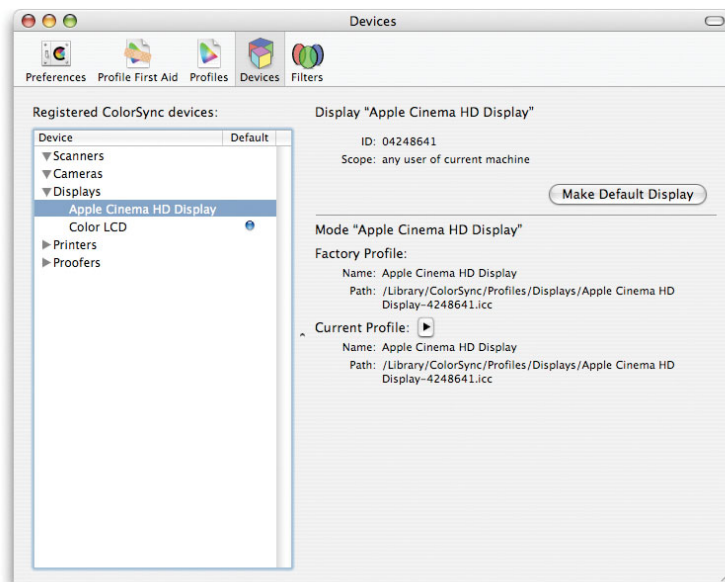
Devices

Preferences Profile First Aid Profiles Devices Filters

Registered ColorSync devices:

| Device | Default |
|---|---|
| ▼Scanners | |
| ▼Cameras | |
| ▼Displays | |
| Apple Cinema HD Display | |
| Color LCD | |
| ▶Printers | |
| ▶Proofers | |

Display "Apple Cinema HD Display"

ID: 04248641
Scope: any user of current machine

Make Default Display

Mode "Apple Cinema HD Display"

Factory Profile:

Name: Apple Cinema HD Display
Path: /Library/ColorSync/Profiles/Displays/Apple Cinema HD Display-4248641.icc

Current Profile:

Name: Apple Cinema HD Display
Path: /Library/ColorSync/Profiles/Displays/Apple Cinema HD Display-4248641.icc